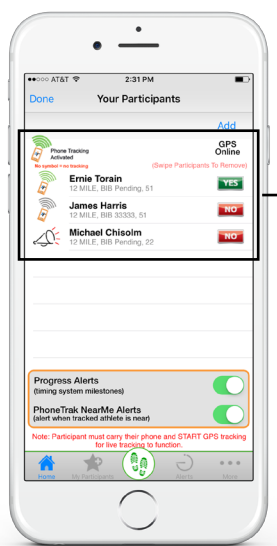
AT&T 2:31 PM

Done Your Participants

Add

Phone Tracking Activated
No symbol = no tracking

GPS Online

(Swipe Participants To Remove)

Ernie Torain
12 MILE, BIB Pending, 51
YES

James Harris
12 MILE, BIB 33333, 51
NO

Michael Chisolm
12 MILE, BIB Pending, 22
NO

Progress Alerts
(timing system milestones)

PhoneTrak NearMe Alerts
(alert when tracked athlete is near)

Note: Participant must carry their phone and START GPS tracking for live tracking to function.

Home My Participants Alerts More